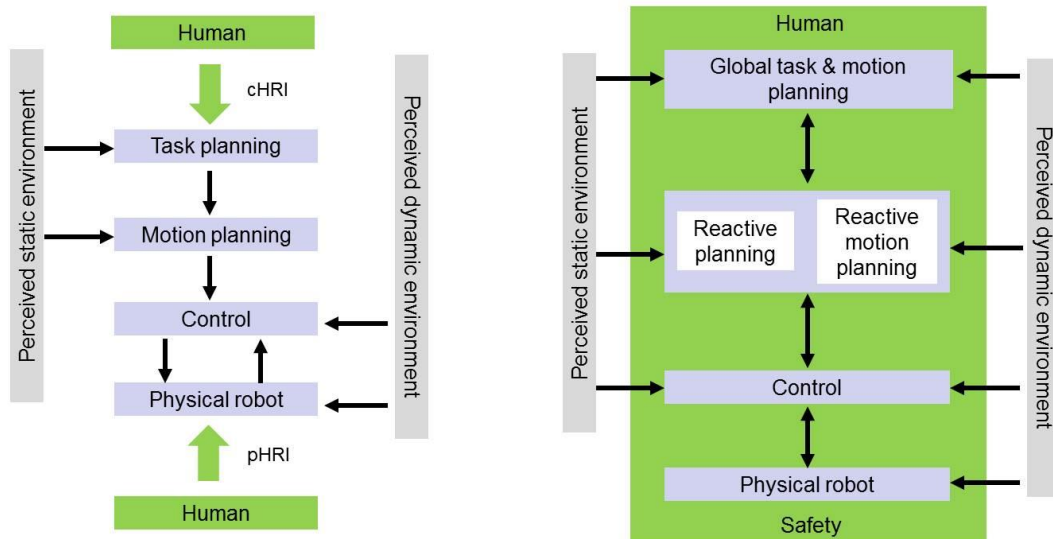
Human

cHRI

Perceived static environment

Task planning

Motion planning

Control

Physical robot

Perceived dynamic environment

pHRI

Human

Human

Perceived static environment

Global task & motion planning

Reactive planning

Reactive motion planning

Control

Physical robot

Safety

Perceived dynamic environment